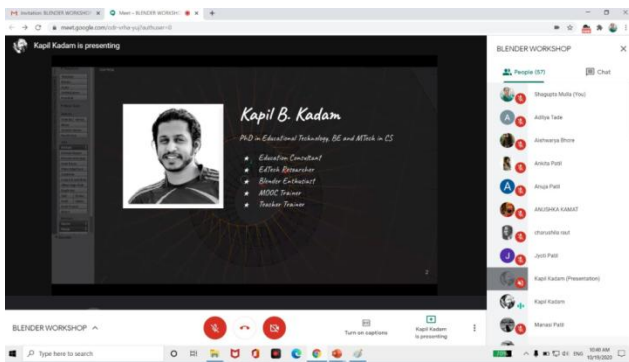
Invitation: BLENDER WORKSHOP ×
Meet – BLENDER WORKSHOP ×
+
meet.google.com/cdr-vrhe-yuj?authuser=0

Kapil Kadam is presenting

Kapil B. Kadam

PhD in Educational Technology, BE and MTech in CS

Education Consultant
EdTech Researcher
Blender Enthusiast
MOOC Trainer
Teacher Trainer

2

BLENDER WORKSHOP
People (57)
Chat
Shagupta Mulla (You)
Aditya Tade
Aishwarya Bhore
Ankita Patil
Anuja Patil
ANUSHKA KAMAT
charushila raut
Jyoti Patil
Kapil Kadam (Presentation)
Kapil Kadam
Manasi Patil

BLENDER WORKSHOP ^
Turn on captions
Kapil Kadam is presenting

Type here to search
ENG 10:48 AM 10/19/2020